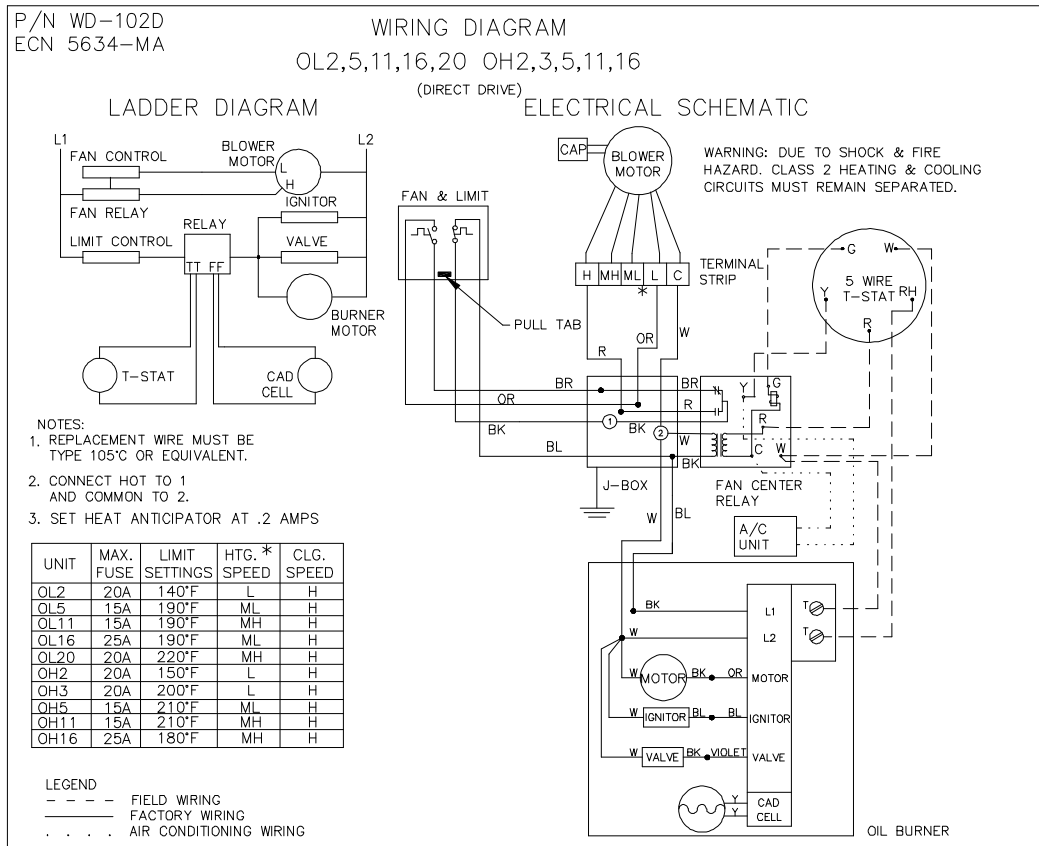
P/N WD-102D
ECN 5634-MA

WIRING DIAGRAM
OL2,5,11,16,20 OH2,3,5,11,16
(DIRECT DRIVE)

LADDER DIAGRAM

L1 L2
FAN CONTROL
BLOWER MOTOR
L
H
FAN RELAY
IGNITOR
RELAY
LIMIT CONTROL
VALVE
TT FF
BURNER MOTOR
T-STAT
CAD CELL

NOTES:
1. REPLACEMENT WIRE MUST BE TYPE 105°C OR EQUIVALENT.
2. CONNECT HOT TO 1 AND COMMON TO 2.
3. SET HEAT ANTICIPATOR AT .2 AMPS

| UNIT | MAX. FUSE | LIMIT SETTINGS | HTG. * SPEED | CLG. SPEED |
|---|---|---|---|---|
| OL2 | 20A | 140°F | L | H |
| OL5 | 15A | 190°F | ML | H |
| OL11 | 15A | 190°F | MH | H |
| OL16 | 25A | 190°F | ML | H |
| OL20 | 20A | 220°F | MH | H |
| OH2 | 20A | 150°F | L | H |
| OH3 | 20A | 200°F | L | H |
| OH5 | 15A | 210°F | ML | H |
| OH11 | 15A | 210°F | MH | H |
| OH16 | 25A | 180°F | MH | H |

LEGEND
- - - - FIELD WIRING
——— FACTORY WIRING
. . . . AIR CONDITIONING WIRING

ELECTRICAL SCHEMATIC

CAP
BLOWER MOTOR
WARNING: DUE TO SHOCK & FIRE HAZARD. CLASS 2 HEATING & COOLING CIRCUITS MUST REMAIN SEPARATED.
FAN & LIMIT
H MH ML L C
*
TERMINAL STRIP
G W
5 WIRE T-STAT
Y RH
R
PULL TAB
R OR W
BR BR
OR R
Y G
R
1
BK BK 2
W
BL BK
C W
J-BOX
FAN CENTER RELAY
W BL
A/C UNIT
BK
L1
T
W
L2
T
W MOTOR BK OR MOTOR
W IGNITOR BL BL IGNITOR
W VALVE BK VIOLET VALVE
Y
Y
CAD CELL
OIL BURNER